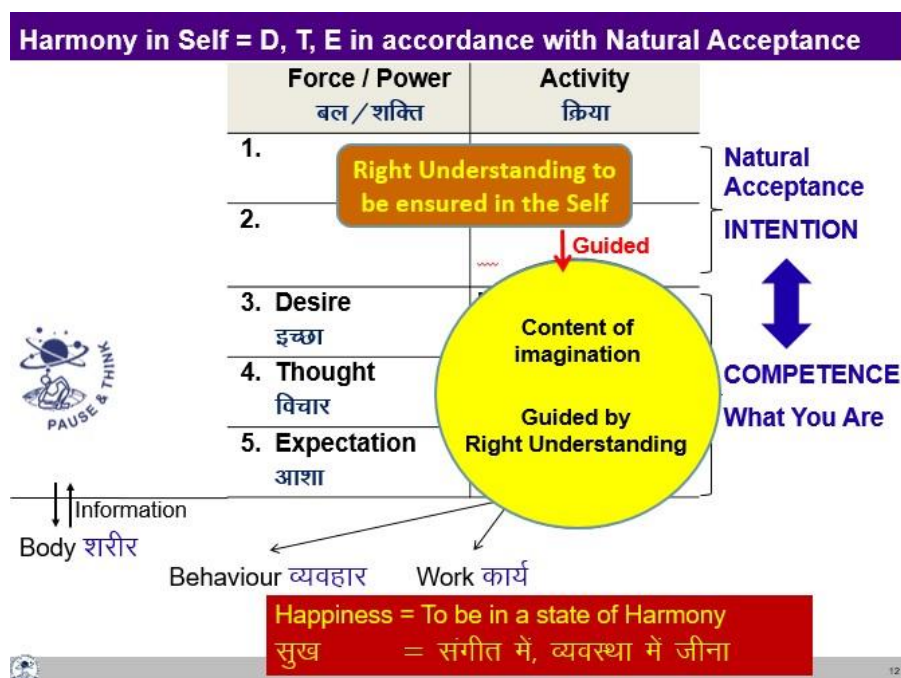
Harmony in Self = D, T, E in accordance with Natural Acceptance

| Force / Power बल / शक्ति | Activity क्रिया |
|---|---|
| 1. | |
| 2. | |
| 3. Desire इच्छा | |
| 4. Thought विचार | |
| 5. Expectation आशा | |

Right Understanding to be ensured in the Self

Guided

Natural Acceptance

INTENTION

Content of imagination

Guided by Right Understanding

COMPETENCE

What You Are

PAUSE & THINK

Information

Body शरीर

Behaviour व्यवहार

Work कार्य

Happiness = To be in a state of Harmony
सुख = संगीत में, व्यवस्था में जीना

12